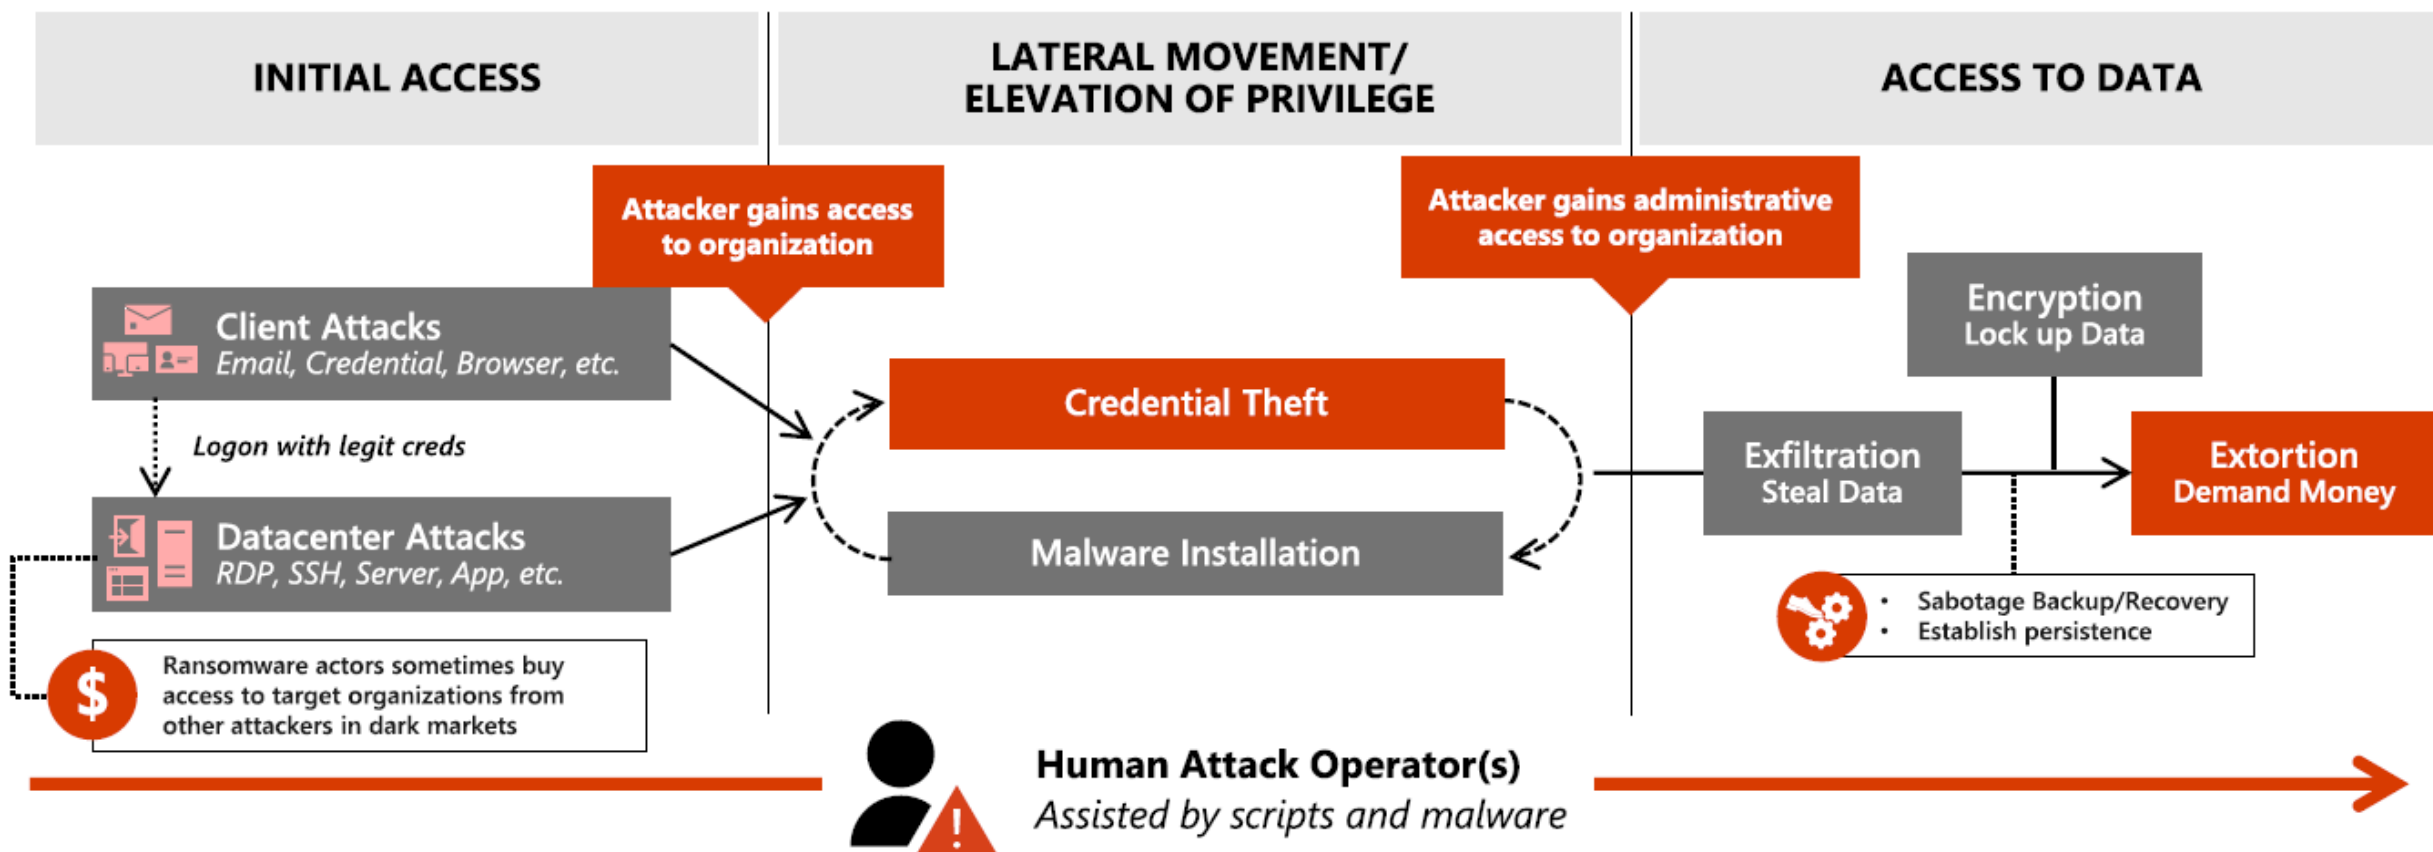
INITIAL ACCESS

LATERAL MOVEMENT/ ELEVATION OF PRIVILEGE

ACCESS TO DATA

Attacker gains access to organization

Attacker gains administrative access to organization

Client Attacks
Email, Credential, Browser, etc.

Logon with legit creds

Datacenter Attacks
RDP, SSH, Server, App, etc.

Ransomware actors sometimes buy access to target organizations from other attackers in dark markets

Credential Theft

Malware Installation

Encryption
Lock up Data

Exfiltration
Steal Data

Extortion
Demand Money

• Sabotage Backup/Recovery
• Establish persistence

Human Attack Operator(s)
Assisted by scripts and malware